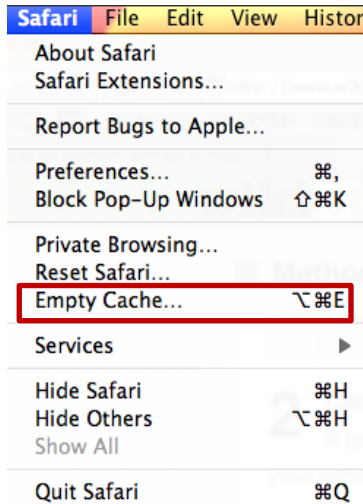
Safari File Edit View Histor

About Safari
Safari Extensions...

Report Bugs to Apple...

Preferences... ⌘,
Block Pop-Up Windows ⇧⌘K

Private Browsing...
Reset Safari...
Empty Cache... ⌥⌘E

Services ▶

Hide Safari ⌘H
Hide Others ⌥⌘H
Show All

Quit Safari ⌘Q